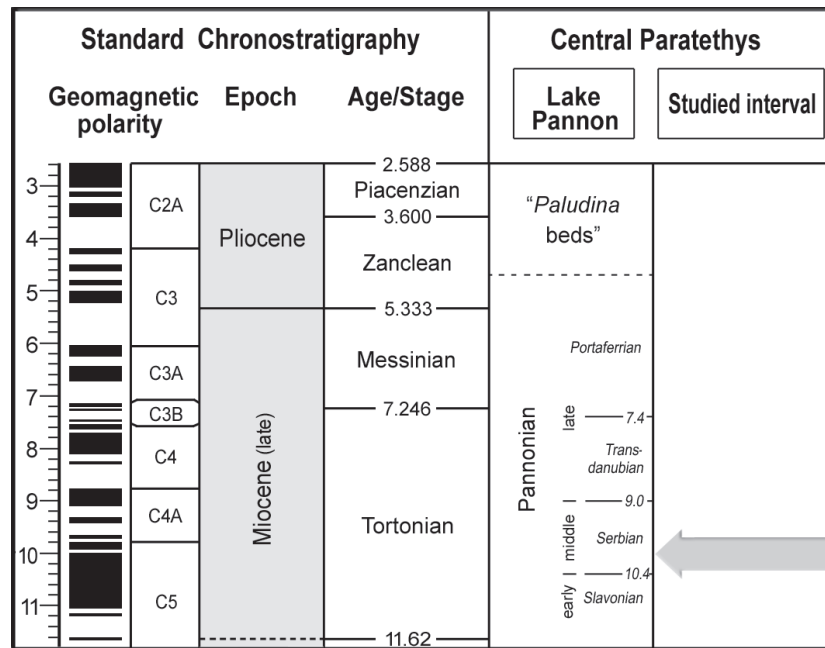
| Standard Chronostratigraphy | | | | Central Paratethys | |
|---|---|---|---|---|---|
| Geomagnetic polarity | | Epoch | Age/Stage | Lake Pannon | Studied interval |
| 3 | C2A | Pliocene | 2.588 Piacenzian 3.600 | "*Paludina* beds" | |
| 4 | | | Zanclean | | |
| 5 | C3 | | 5.333 | | |
| 6 | C3A | Miocene (late) | Messinian | Pannonian, late: *Portaferrian* | |
| 7 | C3B | | 7.246 | 7.4 | |
| 8 | C4 | | Tortonian | *Trans-danubian* | |
| 9 | C4A | | | 9.0 | |
| 10 | | | | middle: *Serbian* | |
| 11 | C5 | | 11.62 | 10.4, early: *Slavonian* | |